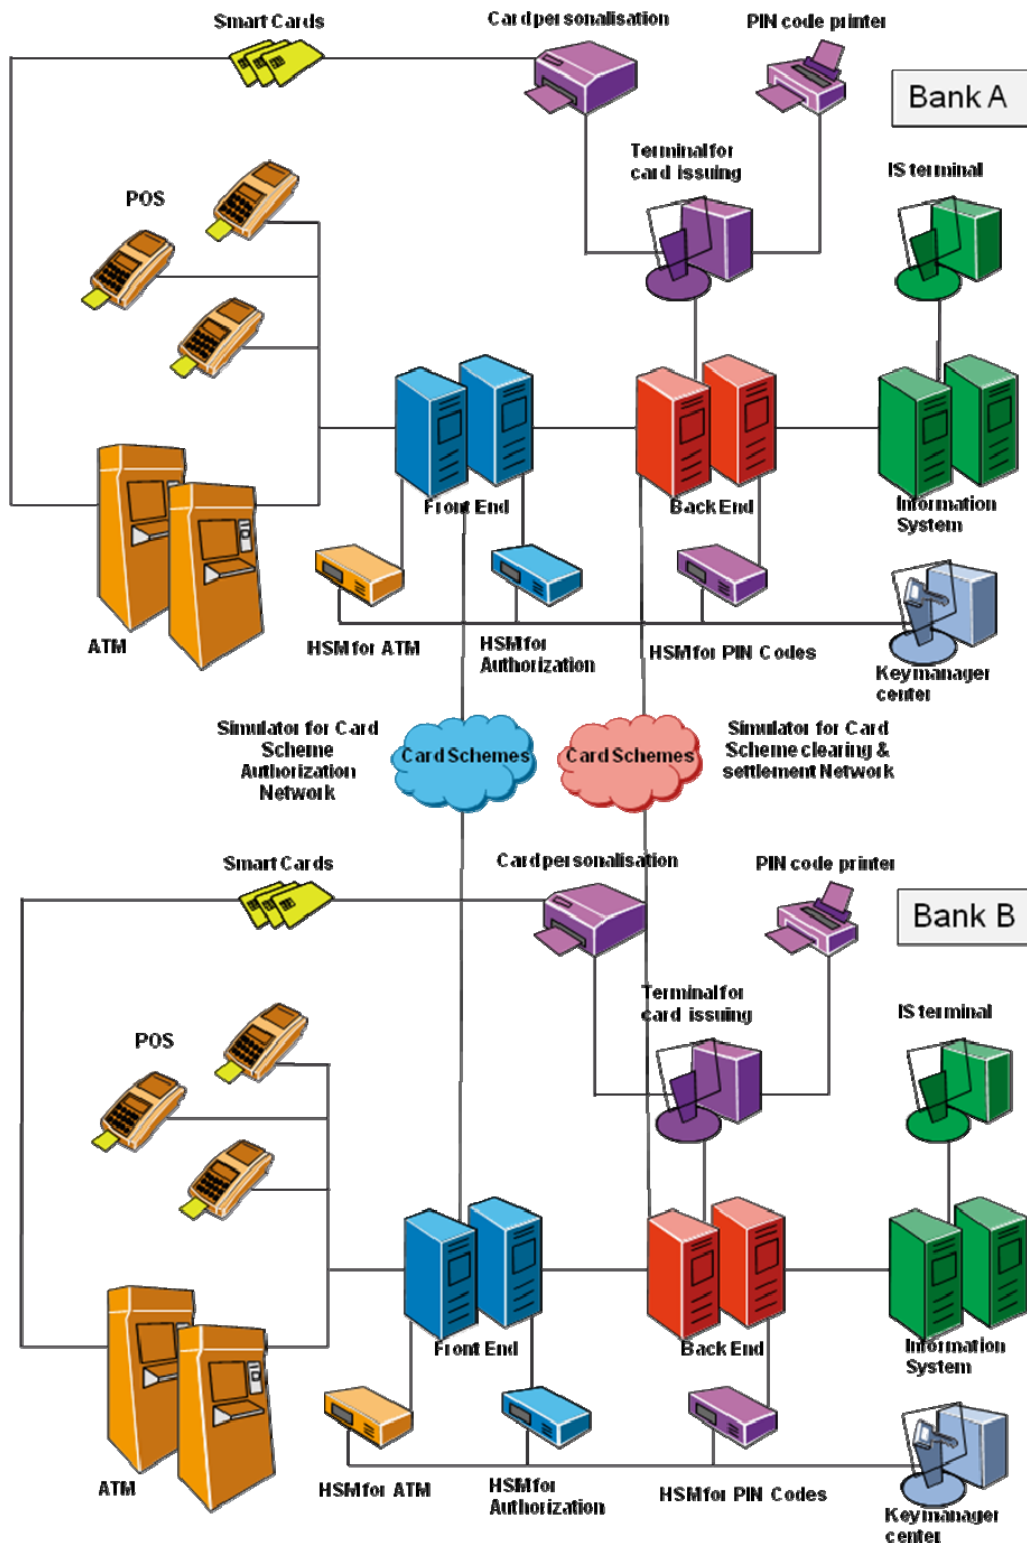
Smart Cards

Card personalisation

PIN code printer

Bank A

Terminal for card issuing

IS terminal

POS

Front End

Back End

Information System

ATM

HSM for ATM

HSM for Authorization

HSM for PIN Codes

Keymanager center

Simulator for Card Scheme Authorization Network

Card Schemes

Card Schemes

Simulator for Card Scheme clearing & settlement Network

Smart Cards

Card personalisation

PIN code printer

Bank B

Terminal for card issuing

IS terminal

POS

Front End

Back End

Information System

ATM

HSM for ATM

HSM for Authorization

HSM for PIN Codes

Keymanager center